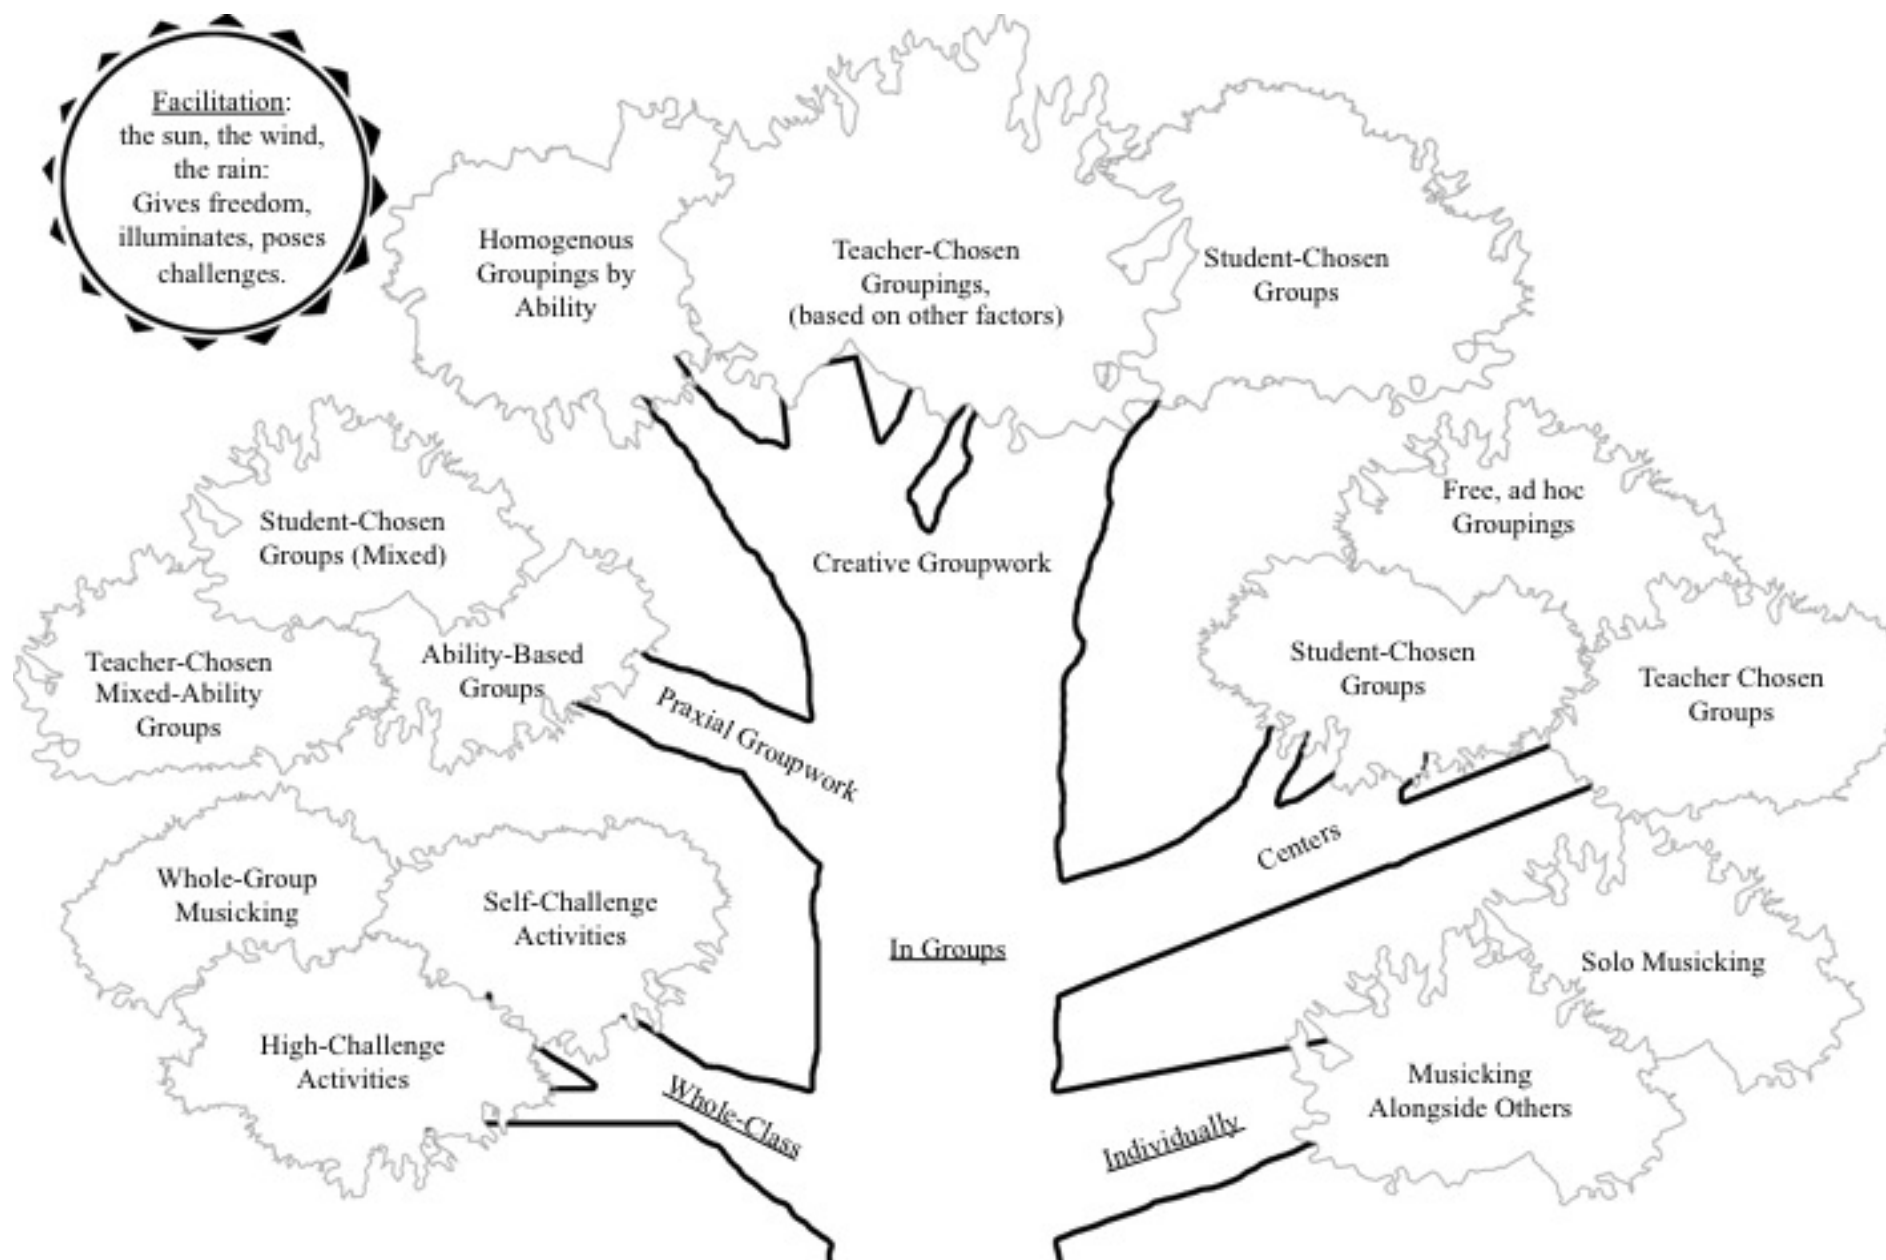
Facilitation: the sun, the wind, the rain: Gives freedom, illuminates, poses challenges.

Homogenous Groupings by Ability

Teacher-Chosen Groupings, (based on other factors)

Student-Chosen Groups

Student-Chosen Groups (Mixed)

Creative Groupwork

Free, ad hoc Groupings

Teacher-Chosen Mixed-Ability Groups

Ability-Based Groups

Student-Chosen Groups

Teacher Chosen Groups

Praxial Groupwork

Centers

Whole-Group Musicking

Self-Challenge Activities

In Groups

Solo Musicking

High-Challenge Activities

Musicking Alongside Others

Whole-Class

Individually